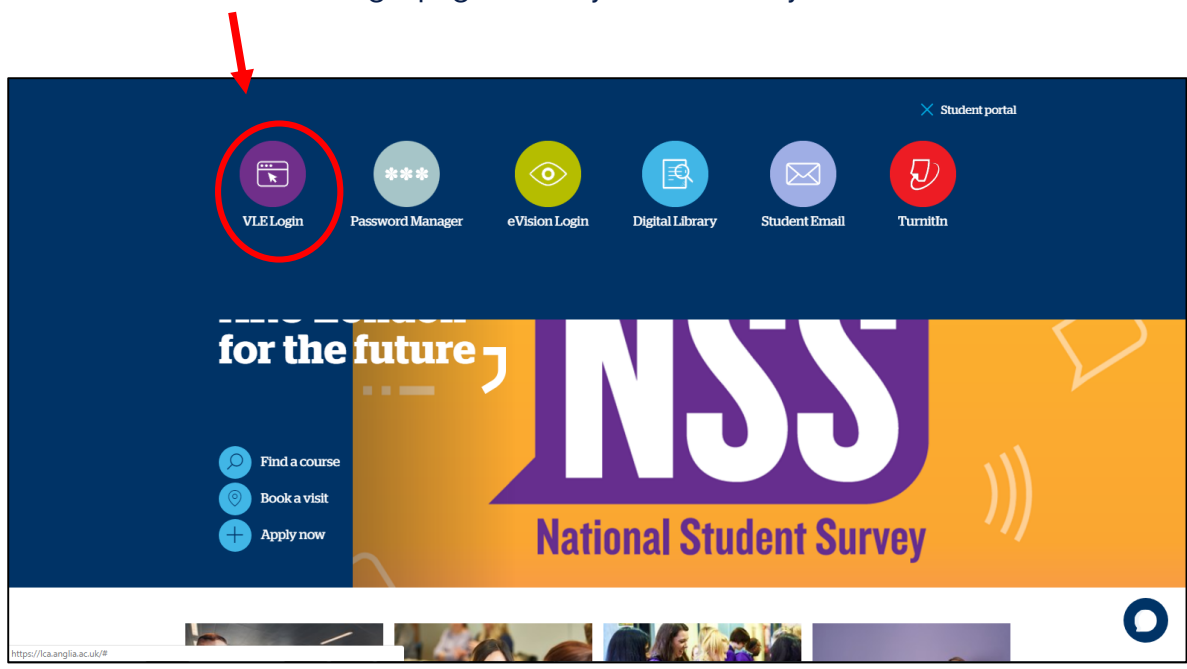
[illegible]

Student portal

VLE Login

Password Manager

eVision Login

Digital Library

Student Email

TurnitIn

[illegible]
for the future

NSS

National Student Survey

Find a course

Book a visit

Apply now

https://lca.anglia.ac.uk/#